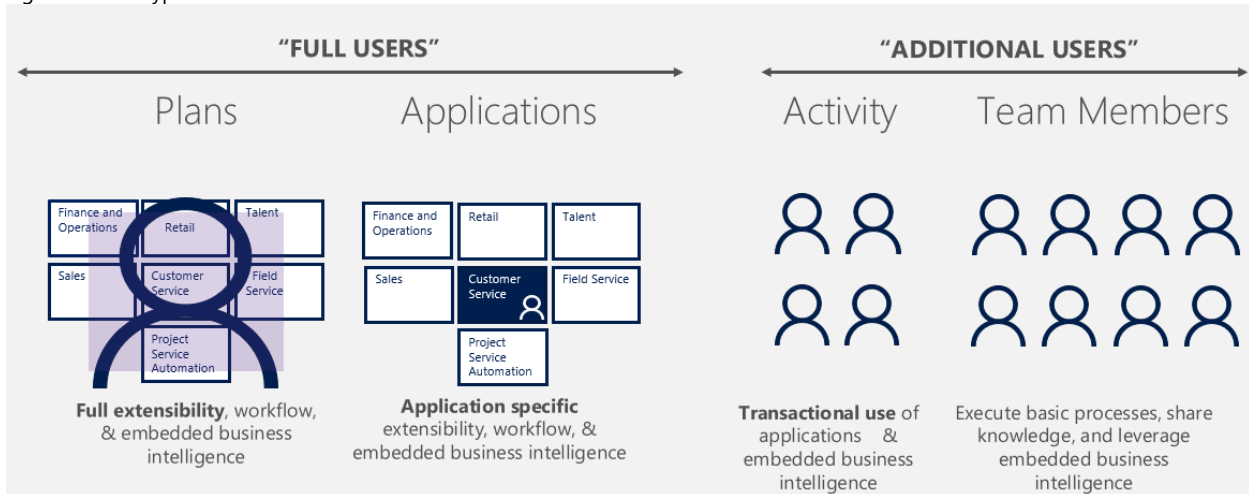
"FULL USERS"

"ADDITIONAL USERS"

Plans

Applications

Activity

Team Members

Finance and Operations

Retail

Talent

Sales

Customer Service

Field Service

Project Service Automation

Finance and Operations

Retail

Talent

Sales

Customer Service

Field Service

Project Service Automation

**Full extensibility**, workflow, & embedded business intelligence

**Application specific** extensibility, workflow, & embedded business intelligence

**Transactional use** of applications & embedded business intelligence

Execute basic processes, share knowledge, and leverage embedded business intelligence